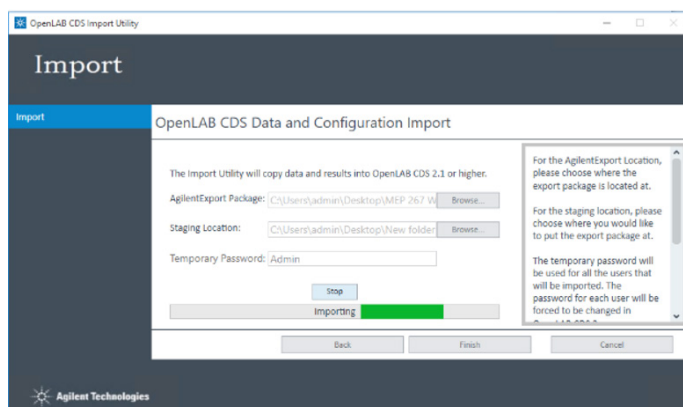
OpenLAB CDS Import Utility

Import

Import

OpenLAB CDS Data and Configuration Import

The Import Utility will copy data and results into OpenLAB CDS 2.1 or higher.

AgilentExport Package: C:\Users\admin\Desktop\MFP 267 W Browse...

Staging Location: C:\Users\admin\Desktop\New folder Browse...

Temporary Password: Admin

Stop

Importing

For the AgilentExport Location, please choose where the export package is located at.

For the staging location, please choose where you would like to put the export package at.

The temporary password will be used for all the users that will be imported. The password for each user will be forced to be changed in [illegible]

Back Finish Cancel

Agilent Technologies